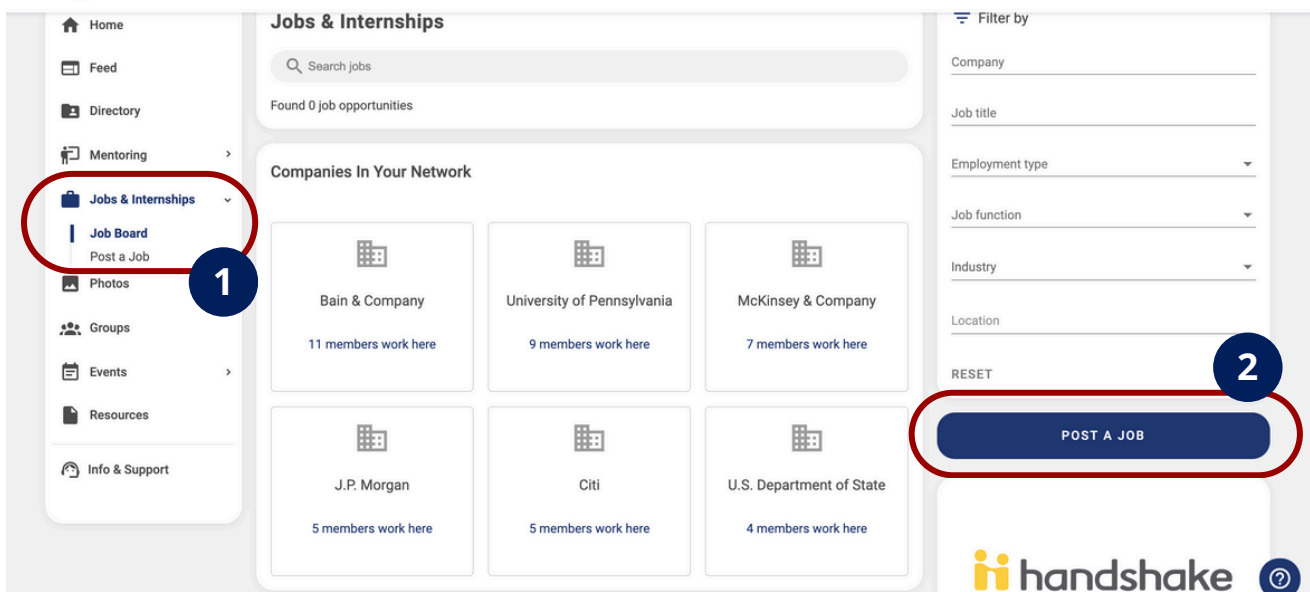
Home

Feed

Directory

Mentoring

Jobs & Internships

Job Board

Post a Job

1

Photos

Groups

Events

Resources

Info & Support

Jobs & Internships

Search jobs

Found 0 job opportunities

Companies In Your Network

Bain & Company

11 members work here

University of Pennsylvania

9 members work here

McKinsey & Company

7 members work here

J.P. Morgan

5 members work here

Citi

5 members work here

U.S. Department of State

4 members work here

Filter by

Company

Job title

Employment type

Job function

Industry

Location

RESET

2

POST A JOB

handshake